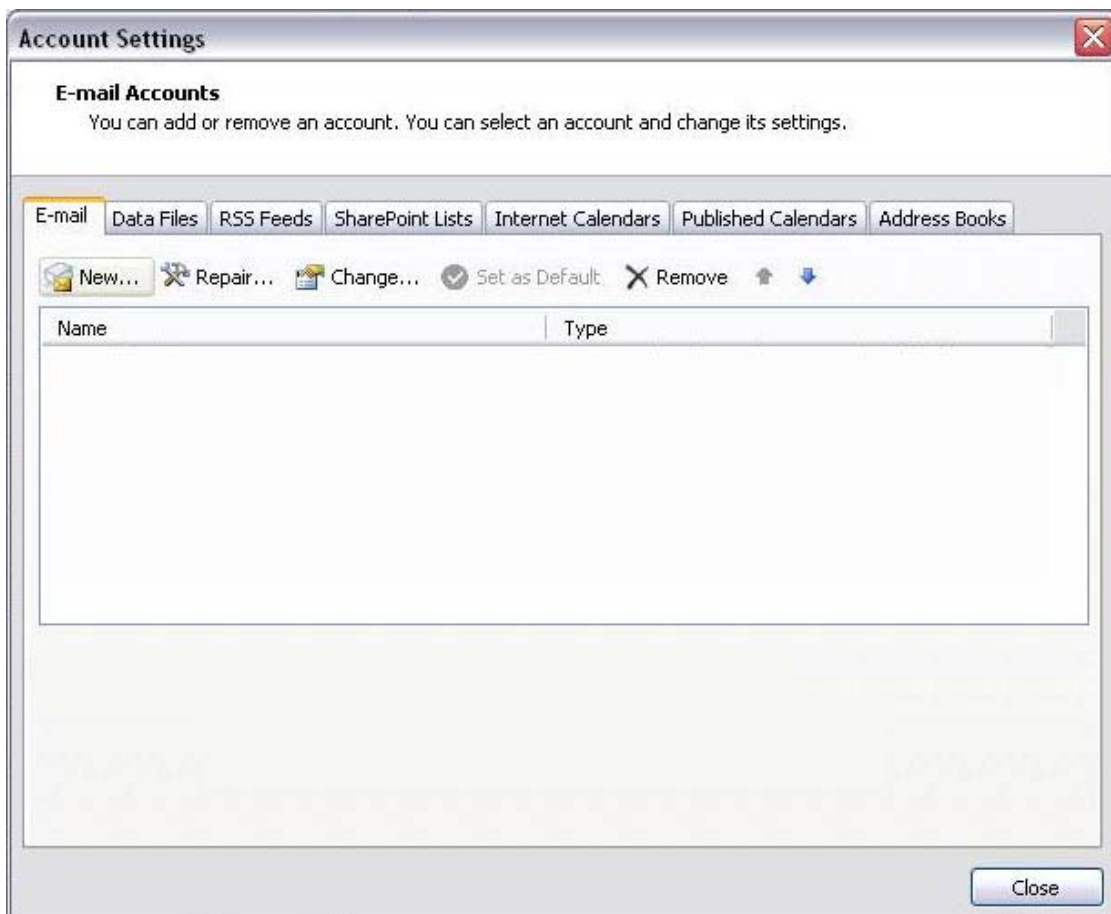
Account Settings

E-mail Accounts
You can add or remove an account. You can select an account and change its settings.

E-mail | Data Files | RSS Feeds | SharePoint Lists | Internet Calendars | Published Calendars | Address Books

New... Repair... Change... Set as Default Remove

| Name | Type |
|---|---|

Close